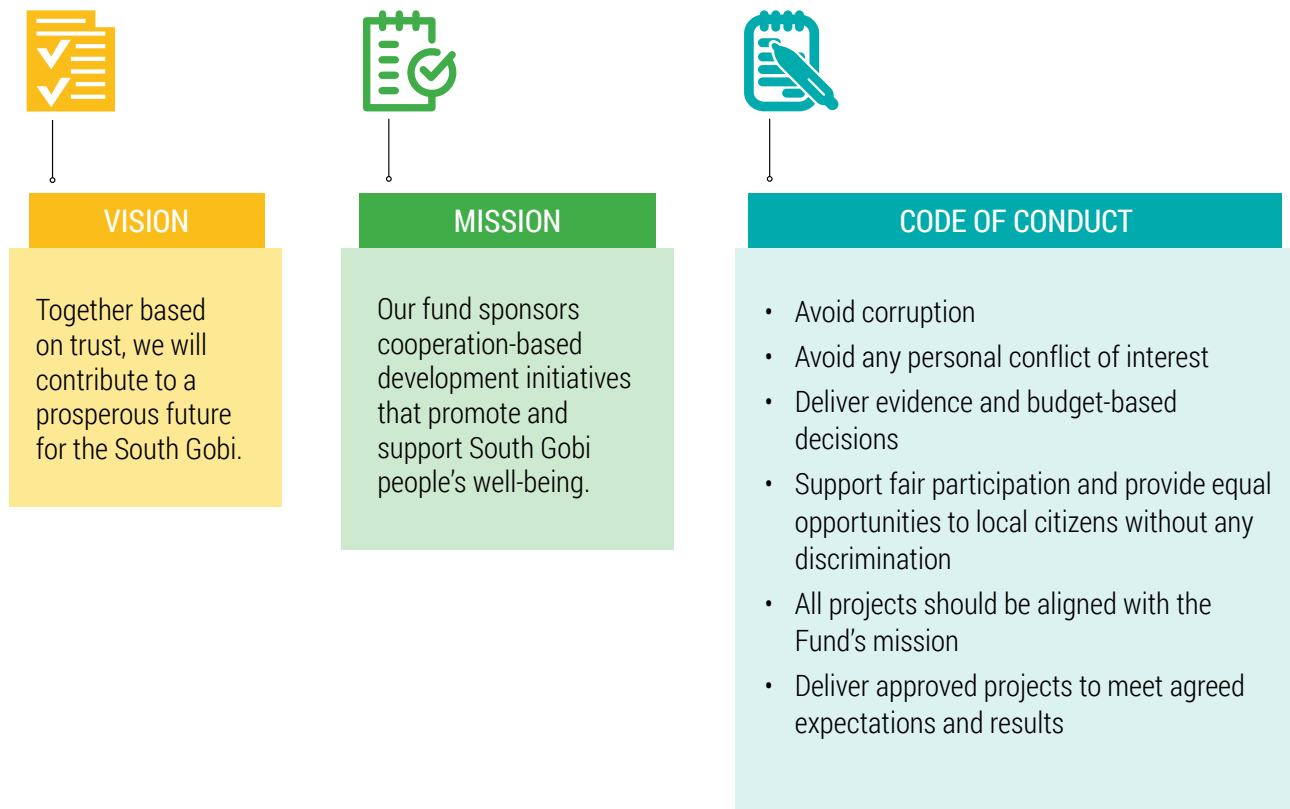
VISION

Together based on trust, we will contribute to a prosperous future for the South Gobi.

MISSION

Our fund sponsors cooperation-based development initiatives that promote and support South Gobi people’s well-being.

CODE OF CONDUCT

- Avoid corruption
- Avoid any personal conflict of interest
- Deliver evidence and budget-based decisions
- Support fair participation and provide equal opportunities to local citizens without any discrimination
- All projects should be aligned with the Fund’s mission
- Deliver approved projects to meet agreed expectations and results